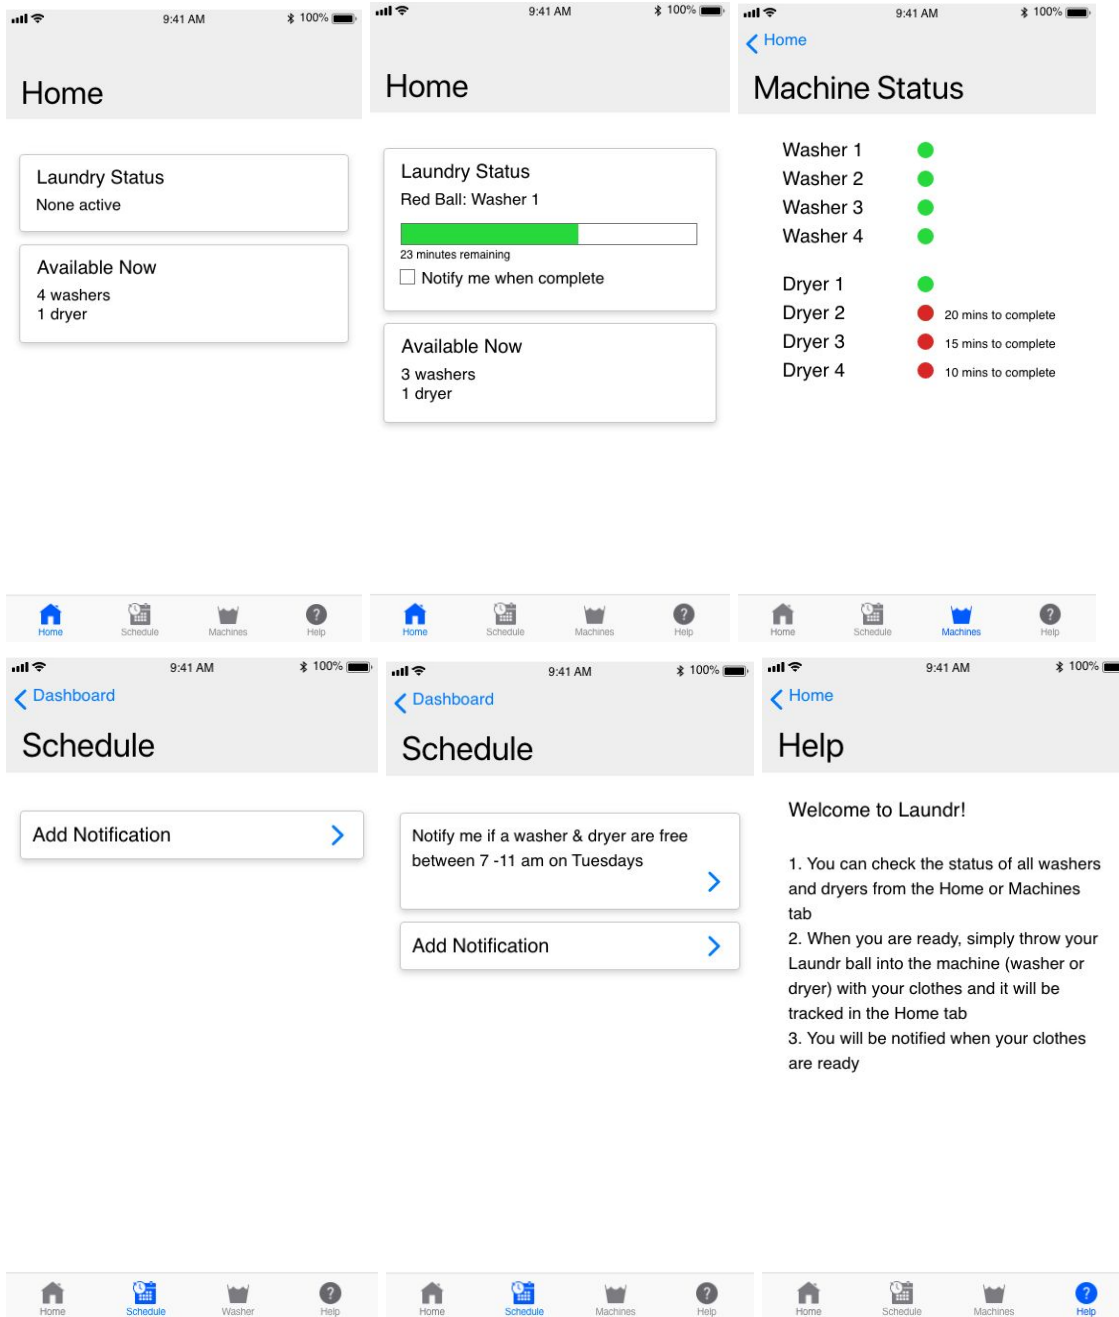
9:41 AM 100%

Home

Laundry Status
None active

Available Now
4 washers
1 dryer

Home Schedule Machines Help

9:41 AM 100%

Home

Laundry Status
Red Ball: Washer 1

23 minutes remaining
Notify me when complete

Available Now
3 washers
1 dryer

Home Schedule Machines Help

9:41 AM 100%

Home

Machine Status

Washer 1
Washer 2
Washer 3
Washer 4

Dryer 1
Dryer 2 20 mins to complete
Dryer 3 15 mins to complete
Dryer 4 10 mins to complete

Home Schedule Machines Help

9:41 AM 100%

Dashboard

Schedule

Add Notification

Home Schedule Washer Help

9:41 AM 100%

Dashboard

Schedule

Notify me if a washer & dryer are free between 7 -11 am on Tuesdays

Add Notification

Home Schedule Machines Help

9:41 AM 100%

Home

Help

Welcome to Laundr!

1. You can check the status of all washers and dryers from the Home or Machines tab
2. When you are ready, simply throw your Laundr ball into the machine (washer or dryer) with your clothes and it will be tracked in the Home tab
3. You will be notified when your clothes are ready

Home Schedule Machines Help